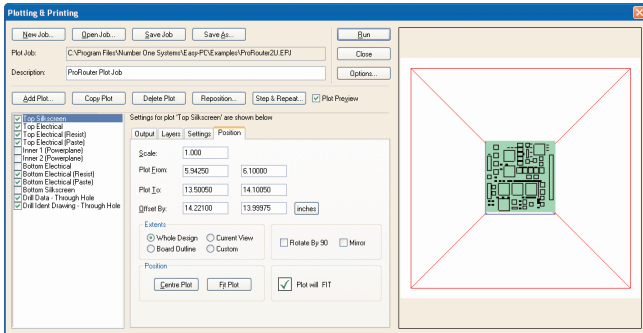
Plotting & Printing

New Job... Open Job... Save Job Save As... Run

Plot Job: C:\Program Files\Number One Systems\Easy-PC\Examples\ProRouter2U.EPJ Close

Description: ProRouter Plot Job Options...

Add Plot... Copy Plot Delete Plot Reposition... Step & Repeat... Plot Preview

Top Silkscreen
Top Electrical
Top Electrical (Resist)
Top Electrical (Paste)
Inner 1 (Powerplane)
Inner 2 (Powerplane)
Bottom Electrical
Bottom Electrical (Resist)
Bottom Electrical (Paste)
Bottom Silkscreen
Drill Data - Through Hole
Drill Ident Drawing - Through Hole

Settings for plot 'Top Silkscreen' are shown below

Output Layers Settings Position

Scale: 1.000

Plot From: 5.94250 6.10000

Plot To: 13.50050 14.10050

Offset By: 14.22100 13.99975 inches

Extents
Whole Design Current View
Board Outline Custom

Rotate By 90 Mirror

Position
Centre Plot Fit Plot

Plot will FIT